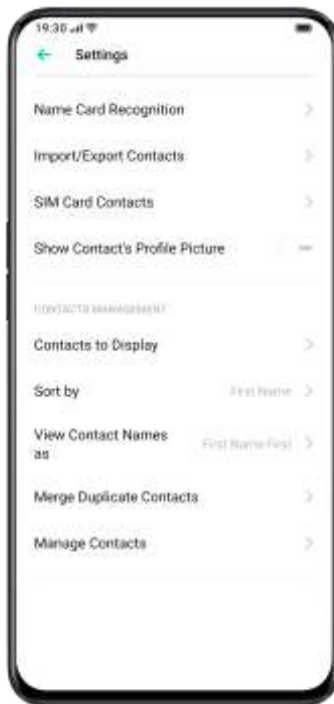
19:30

Settings

Name Card Recognition

Import/Export Contacts

SIM Card Contacts

Show Contact's Profile Picture

CONTACTS MANAGEMENT

Contacts to Display

Sort by First Name

View Contact Names as First Name First

Merge Duplicate Contacts

Manage Contacts